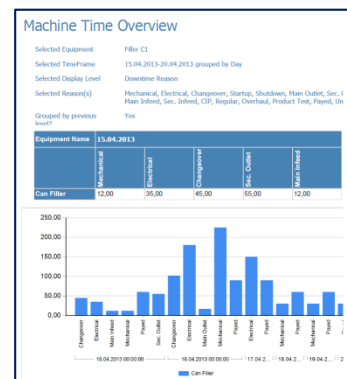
Machine Time Overview

Selected Equipment Filler C1

Selected TimeFrame 15.04.2013-20.04.2013 grouped by Day

Selected Display Level Downtime Reason

Selected Reason(s) Mechanical, Electrical, Changeover, Startup, Shutdown, Main Outlet, Sec. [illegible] Main Infeed, Sec. Infeed, CIP, Regular, Overhaul, Product Test, Payed, Un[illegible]

Grouped by previous level? Yes

| Equipment Name | 15.04.2013 | | | | |
|---|---|---|---|---|---|
| | Mechanical | Electrical | Changeover | Sec. Outlet | Main Infeed |
| Can Filler | 12,00 | 35,00 | 45,00 | 55,00 | 12,00 |

250,00
200,00
150,00
100,00
50,00
0,00

Changeover Electrical Main Infeed Mechanical Payed Sec. Outlet Changeover Electrical Main Outlet Mechanical Payed Electrical Mechanical Payed Electrical Mechanical Payed Electrical

16.04.2013 00:00:00 18.04.2013 00:00:00 17.04.2... 18.04.2... 19.04.2... 2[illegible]

Can Filler